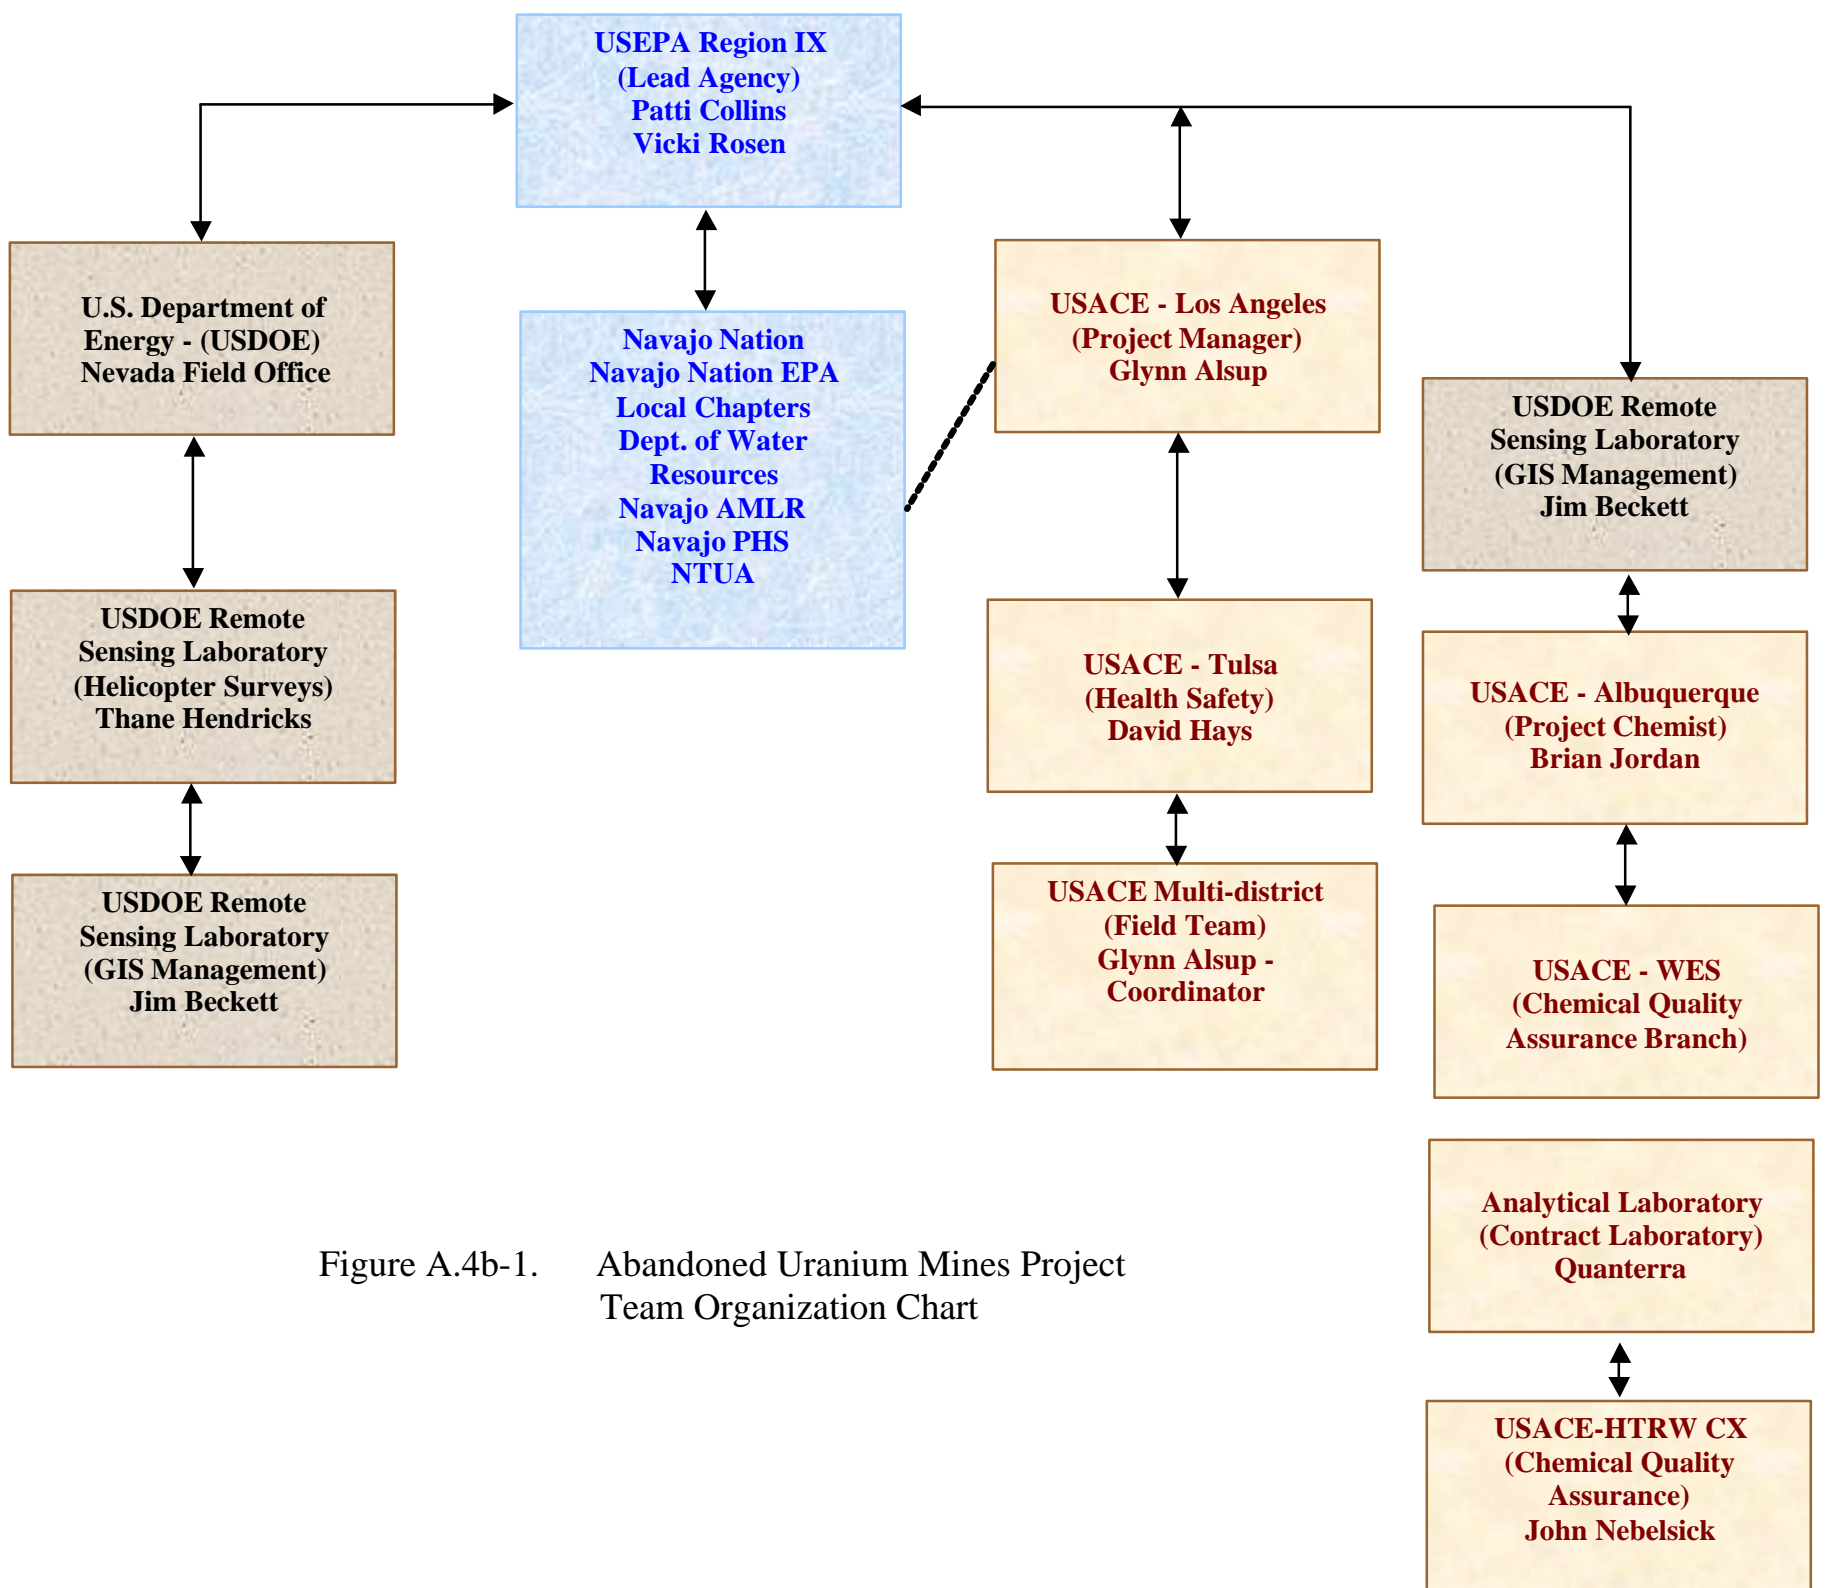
USEPA Region IX
(Lead Agency)
Patti Collins
Vicki Rosen

U.S. Department of Energy - (USDOE) Nevada Field Office

Navajo Nation
Navajo Nation EPA
Local Chapters
Dept. of Water Resources
Navajo AMLR
Navajo PHS
NTUA

USACE - Los Angeles
(Project Manager)
Glynn Alsup

USDOE Remote Sensing Laboratory
(GIS Management)
Jim Beckett

USDOE Remote Sensing Laboratory
(Helicopter Surveys)
Thane Hendricks

USACE - Tulsa
(Health Safety)
David Hays

USACE - Albuquerque
(Project Chemist)
Brian Jordan

USDOE Remote Sensing Laboratory
(GIS Management)
Jim Beckett

USACE Multi-district
(Field Team)
Glynn Alsup - Coordinator

USACE - WES
(Chemical Quality Assurance Branch)

Analytical Laboratory
(Contract Laboratory)
Quanterra

Figure A.4b-1. Abandoned Uranium Mines Project Team Organization Chart

USACE-HTRW CX
(Chemical Quality Assurance)
John Nebelsick